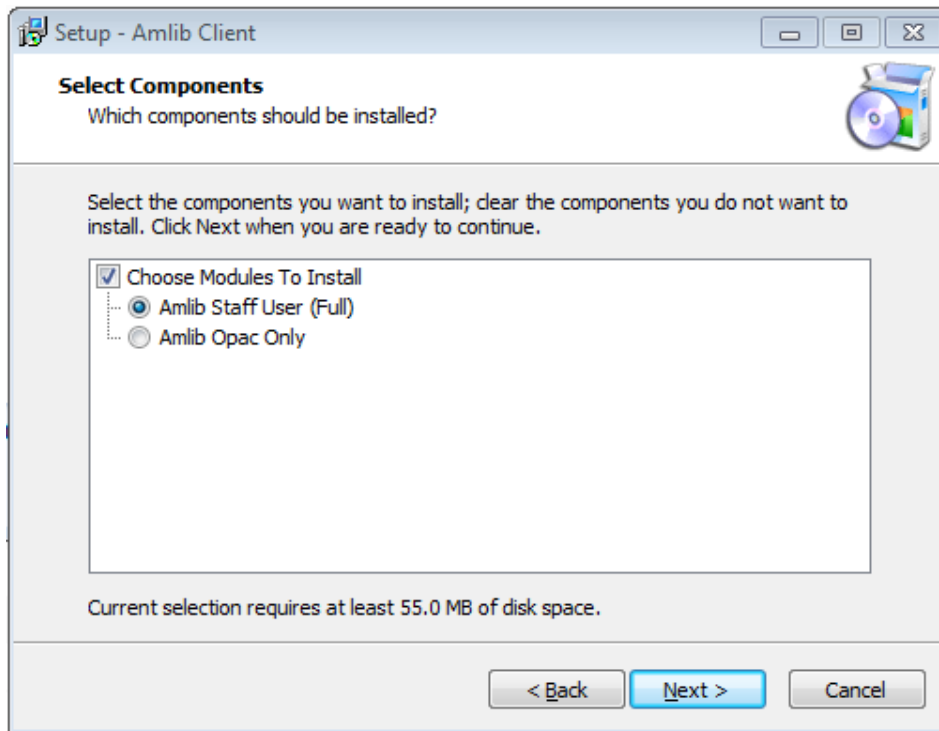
Setup - Amlib Client

Select Components
Which components should be installed?

Select the components you want to install; clear the components you do not want to install. Click Next when you are ready to continue.

Choose Modules To Install
Amlib Staff User (Full)
Amlib Opac Only

Current selection requires at least 55.0 MB of disk space.

< Back
Next >
Cancel